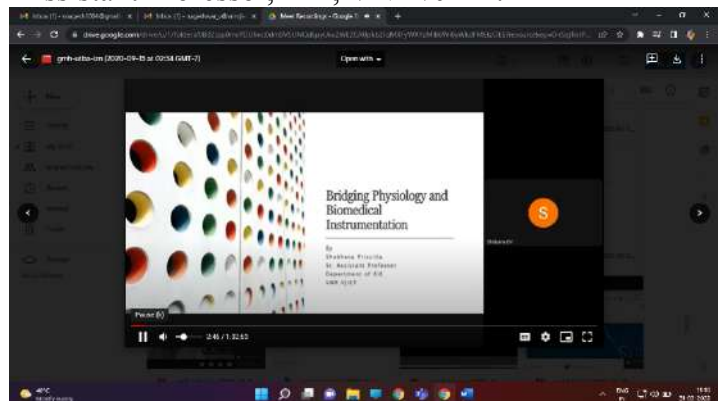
Inbox (1) - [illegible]
Inbox (1) - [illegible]
Meet Recordings - Google D
drive.google.com/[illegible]
gmh-sitsa-om (2020-09-15 at 02:58 GMT-7)
Open with
Bridging Physiology and Biomedical Instrumentation
By
Shobhana Priscilla
Sr. Assistant Professor
Department of ECE
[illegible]
S
Pause (k)
2:45 / 1:32:53
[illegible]
ENG
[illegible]